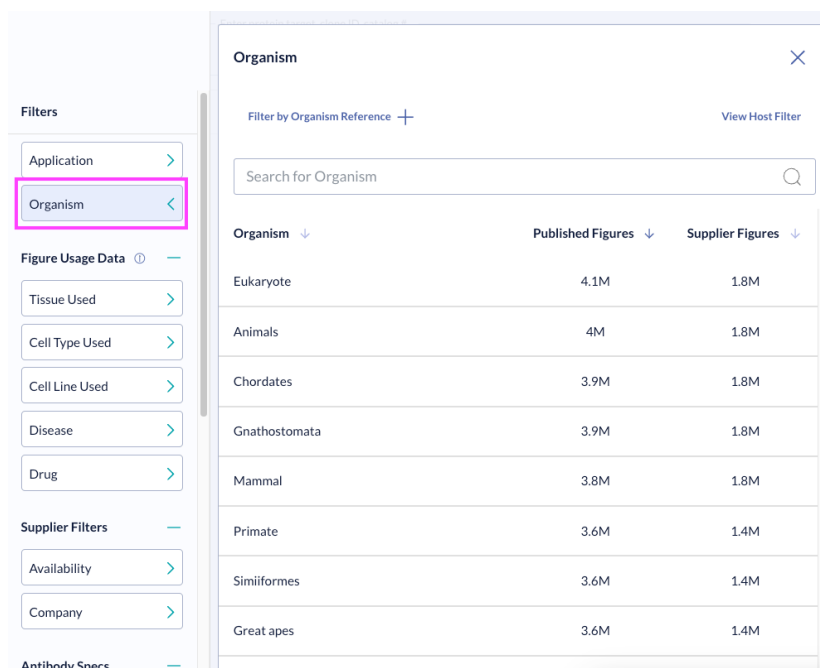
Filters

Application

Organism

Figure Usage Data

Tissue Used

Cell Type Used

Cell Line Used

Disease

Drug

Supplier Filters

Availability

Company

Antibody Specs

Organism

Filter by Organism Reference +

View Host Filter

Search for Organism

| Organism | Published Figures | Supplier Figures |
|---|---|---|
| Eukaryote | 4.1M | 1.8M |
| Animals | 4M | 1.8M |
| Chordates | 3.9M | 1.8M |
| Gnathostomata | 3.9M | 1.8M |
| Mammal | 3.8M | 1.8M |
| Primate | 3.6M | 1.4M |
| Simiiformes | 3.6M | 1.4M |
| Great apes | 3.6M | 1.4M |